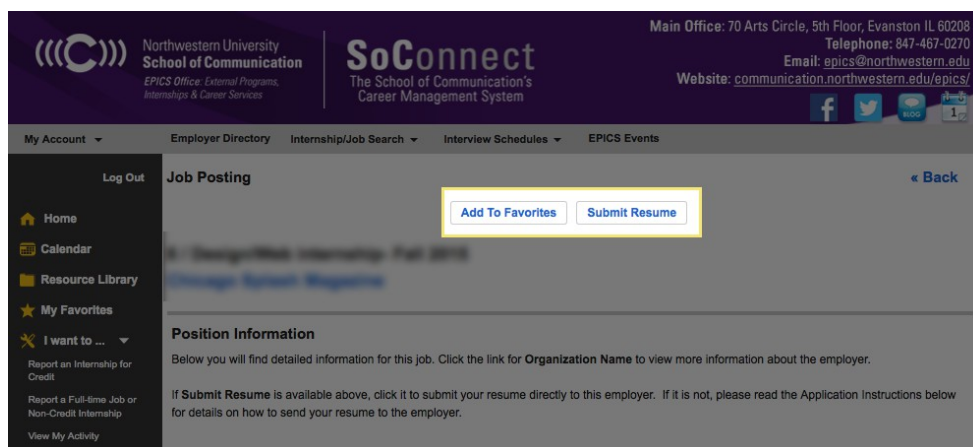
((C))

Northwestern University
School of Communication
EPICS Office: External Programs, Internships & Career Services

SoConnect
The School of Communication's Career Management System

Main Office: 70 Arts Circle, 5th Floor, Evanston IL 60208
Telephone: 847-467-0270
Email: epics@northwestern.edu
Website: communication.northwestern.edu/epics/

BLOG

1

My Account ▾
Employer Directory
Internship/Job Search ▾
Interview Schedules ▾
EPICS Events

Log Out
Home
Calendar
Resource Library
My Favorites
I want to ... ▾
Report an Internship for Credit
Report a Full-time Job or Non-Credit Internship
View My Activity

Job Posting
« Back

Add To Favorites
Submit Resume

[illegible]
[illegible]

Position Information
Below you will find detailed information for this job. Click the link for Organization Name to view more information about the employer.

If Submit Resume is available above, click it to submit your resume directly to this employer. If it is not, please read the Application Instructions below for details on how to send your resume to the employer.